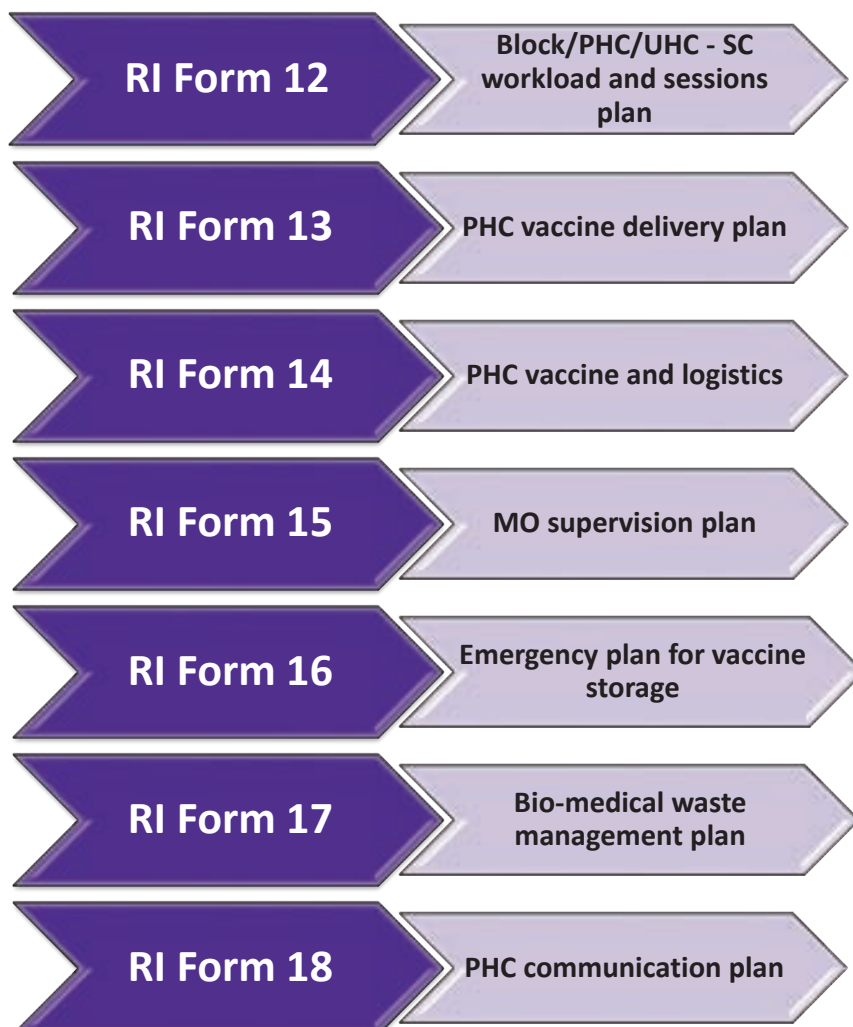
RI Form 12
Block/PHC/UHC - SC workload and sessions plan

RI Form 13
PHC vaccine delivery plan

RI Form 14
PHC vaccine and logistics

RI Form 15
MO supervision plan

RI Form 16
Emergency plan for vaccine storage

RI Form 17
Bio-medical waste management plan

RI Form 18
PHC communication plan